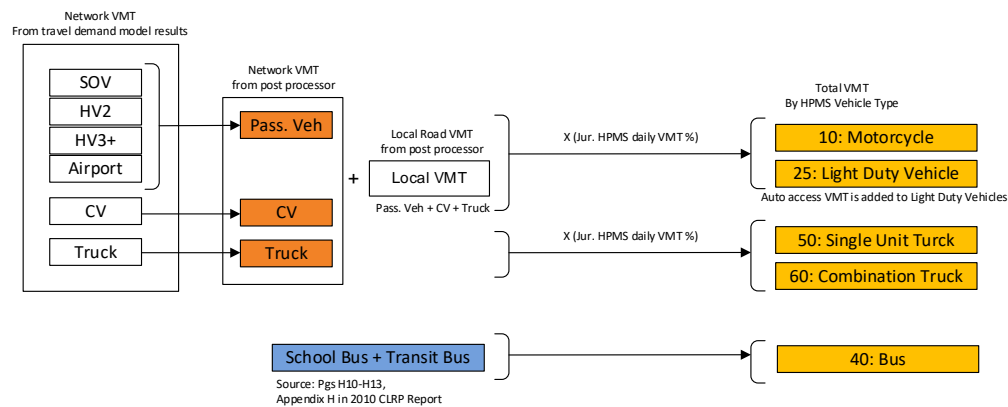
Network VMT
From travel demand model results

SOV
HV2
HV3+
Airport
CV
Truck

Network VMT
from post processor

Pass. Veh
CV
Truck

+

Local Road VMT
from post processor

Local VMT

Pass. Veh + CV + Truck

X (Jur. HPMS daily VMT %)

X (Jur. HPMS daily VMT %)

Total VMT
By HPMS Vehicle Type

10: Motorcycle
25: Light Duty Vehicle

Auto access VMT is added to Light Duty Vehicles

50: Single Unit Turck
60: Combination Truck

School Bus + Transit Bus

Source: Pgs H10-H13,
Appendix H in 2010 CLRP Report

40: Bus